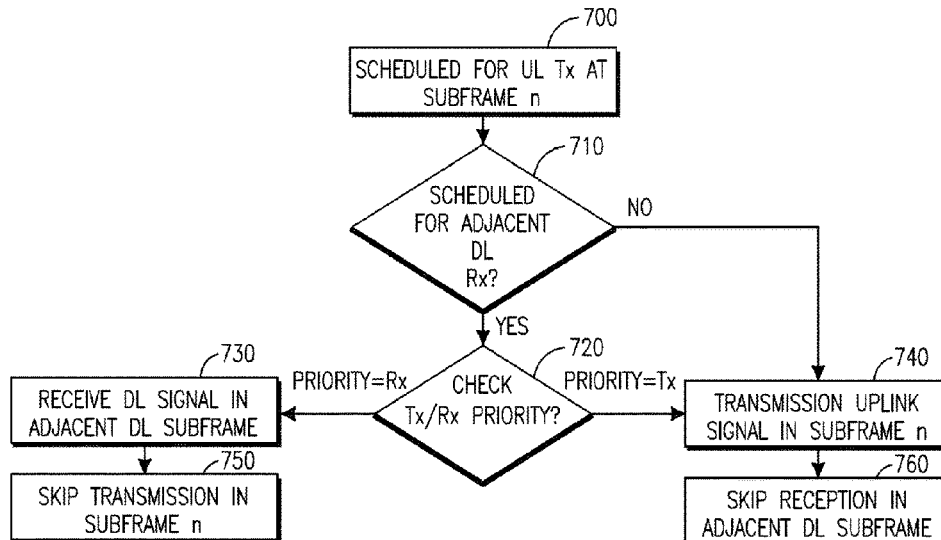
700

SCHEDULED FOR UL Tx AT SUBFRAME n

710

SCHEDULED FOR ADJACENT DL Rx?

NO

YES

730

PRIORITY=Rx

720

CHECK Tx/Rx PRIORITY?

PRIORITY=Tx

740

RECEIVE DL SIGNAL IN ADJACENT DL SUBFRAME

TRANSMISSION UPLINK SIGNAL IN SUBFRAME n

750

760

SKIP TRANSMISSION IN SUBFRAME n

SKIP RECEPTION IN ADJACENT DL SUBFRAME